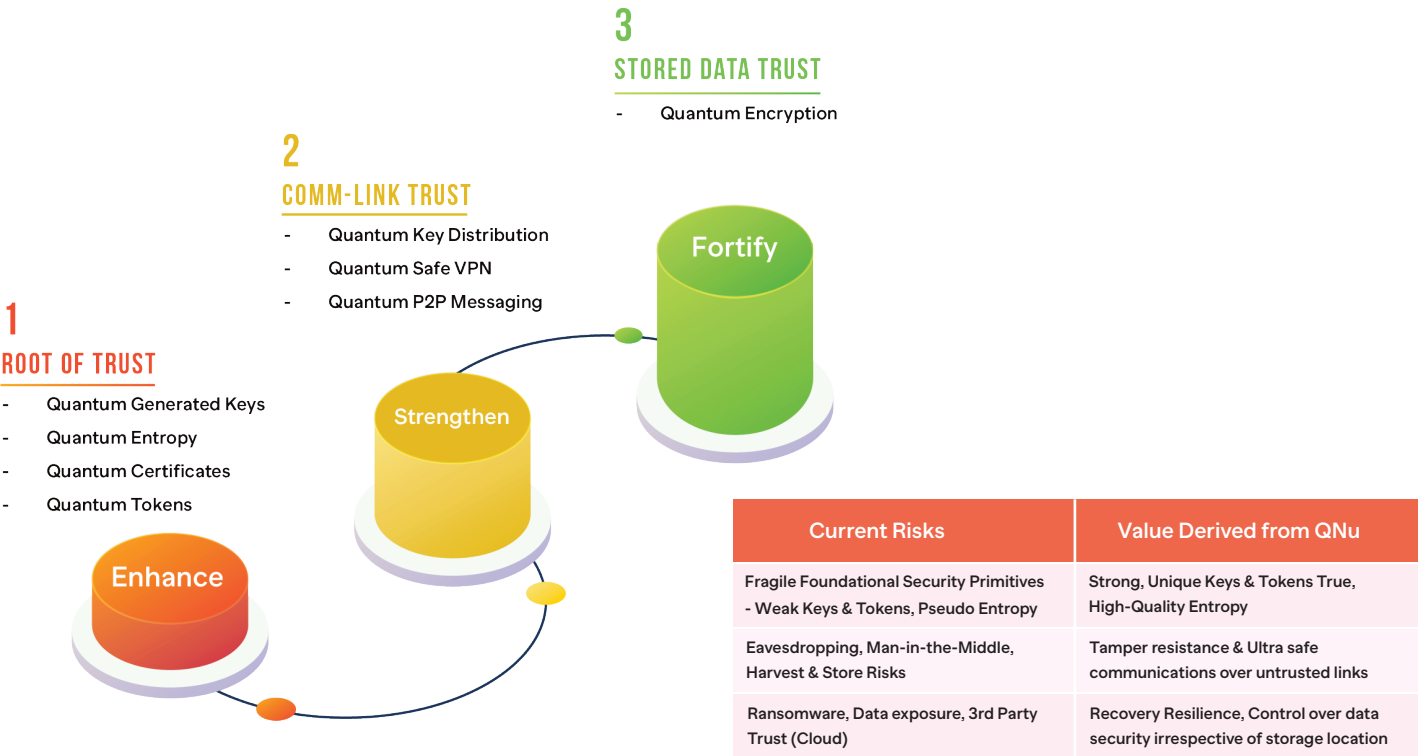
3
STORED DATA TRUST
- Quantum Encryption

2
COMM-LINK TRUST
- Quantum Key Distribution
- Quantum Safe VPN
- Quantum P2P Messaging

1
ROOT OF TRUST
- Quantum Generated Keys
- Quantum Entropy
- Quantum Certificates
- Quantum Tokens

Fortify

Strengthen

Enhance

| Current Risks | Value Derived from QNu |
|---|---|
| Fragile Foundational Security Primitives - Weak Keys & Tokens, Pseudo Entropy | Strong, Unique Keys & Tokens True, High-Quality Entropy |
| Eavesdropping, Man-in-the-Middle, Harvest & Store Risks | Tamper resistance & Ultra safe communications over untrusted links |
| Ransomware, Data exposure, 3rd Party Trust (Cloud) | Recovery Resilience, Control over data security irrespective of storage location |